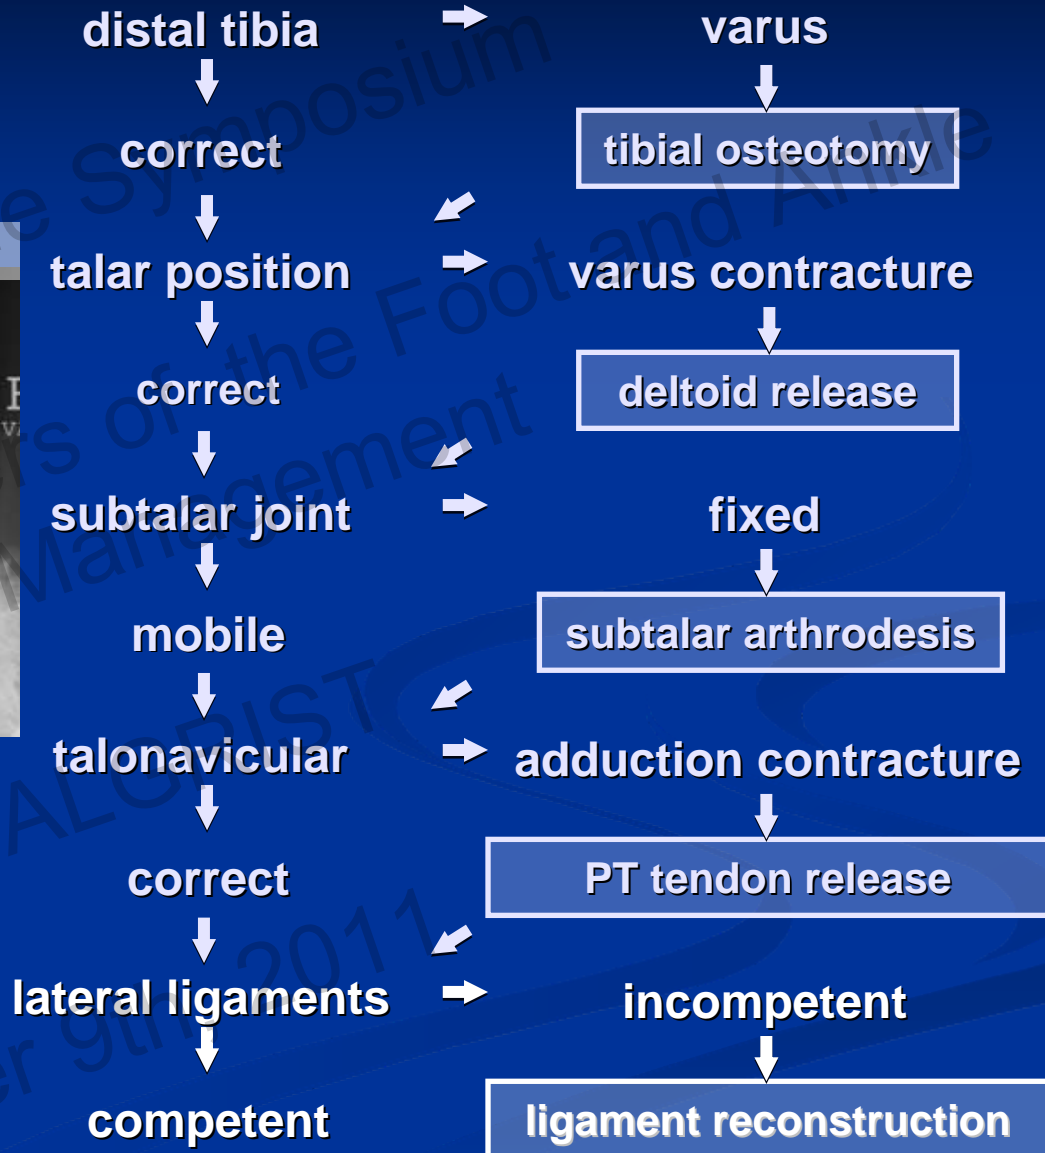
distal tibia

varus

correct

tibial osteotomy

talar position

varus contracture

correct

deltoid release

subtalar joint

fixed

mobile

subtalar arthrodesis

talonavicular

adduction contracture

correct

PT tendon release

lateral ligaments

incompetent

competent

ligament reconstruction

e Symposium
ls of the Foot and Ankle
Management
ALOPIST
er 9th 2011